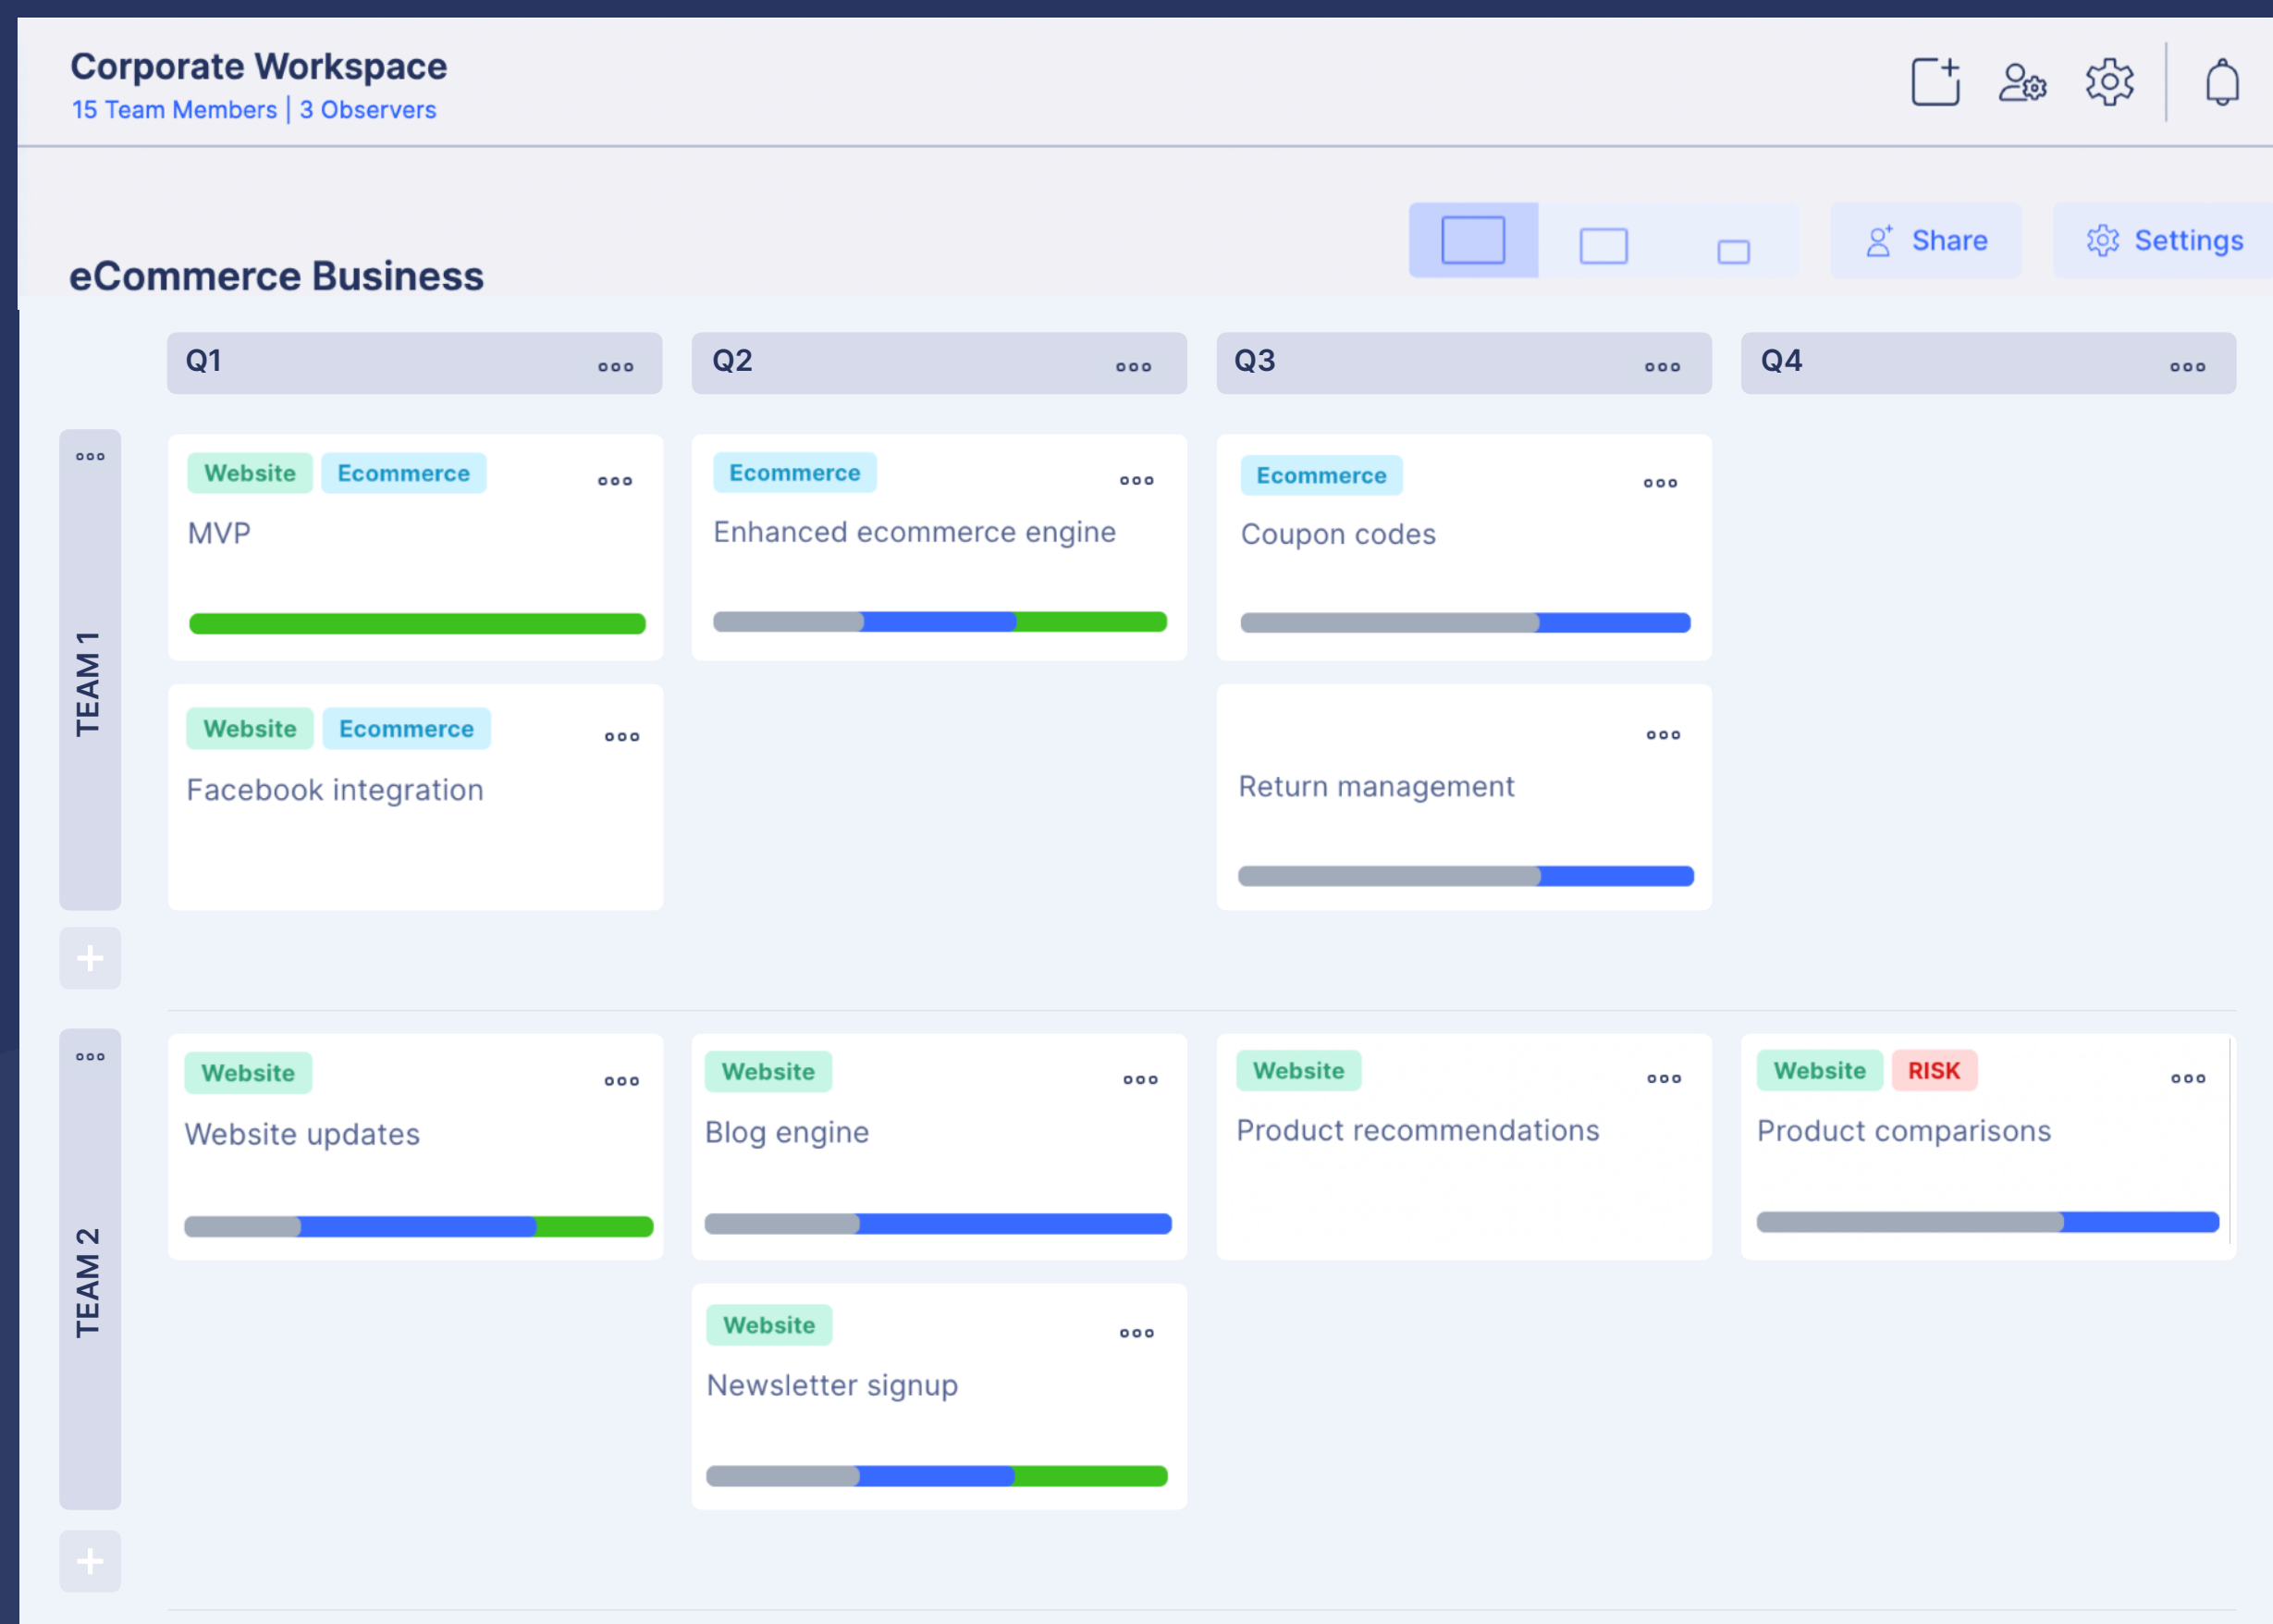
Corporate Workspace
15 Team Members | 3 Observers

eCommerce Business

Share

Settings

Q1

Q2

Q3

Q4

TEAM 1

Website Ecommerce
MVP

Ecommerce
Enhanced ecommerce engine

Ecommerce
Coupon codes

Website Ecommerce
Facebook integration

Return management

TEAM 2

Website
Website updates

Website
Blog engine

Website
Product recommendations

Website RISK
Product comparisons

Website
Newsletter signup